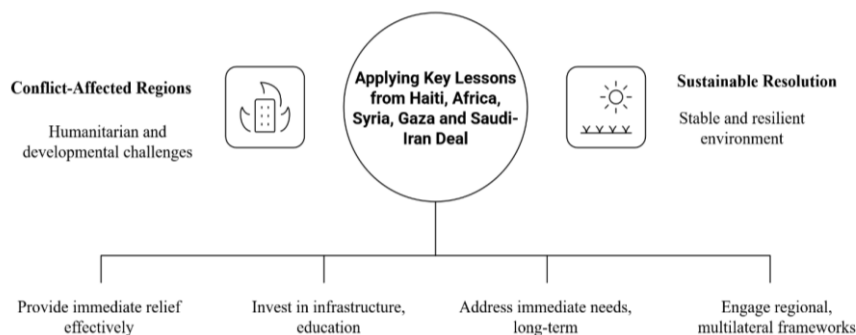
Conflict-Affected Regions

Humanitarian and developmental challenges

Applying Key Lessons from Haiti, Africa, Syria, Gaza and Saudi-Iran Deal

Sustainable Resolution

Stable and resilient environment

Provide immediate relief effectively

Invest in infrastructure, education

Address immediate needs, long-term

Engage regional, multilateral frameworks